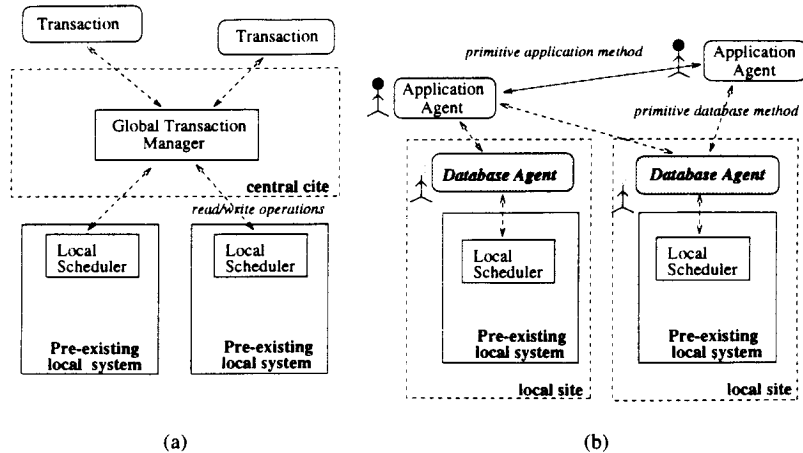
Transaction

Transaction

Global Transaction Manager

central cite

read/write operations

Local Scheduler

Pre-existing local system

Local Scheduler

Pre-existing local system

(a)

primitive application method

Application Agent

Application Agent

primitive database method

Database Agent

Local Scheduler

Pre-existing local system

local site

Database Agent

Local Scheduler

Pre-existing local system

local site

(b)